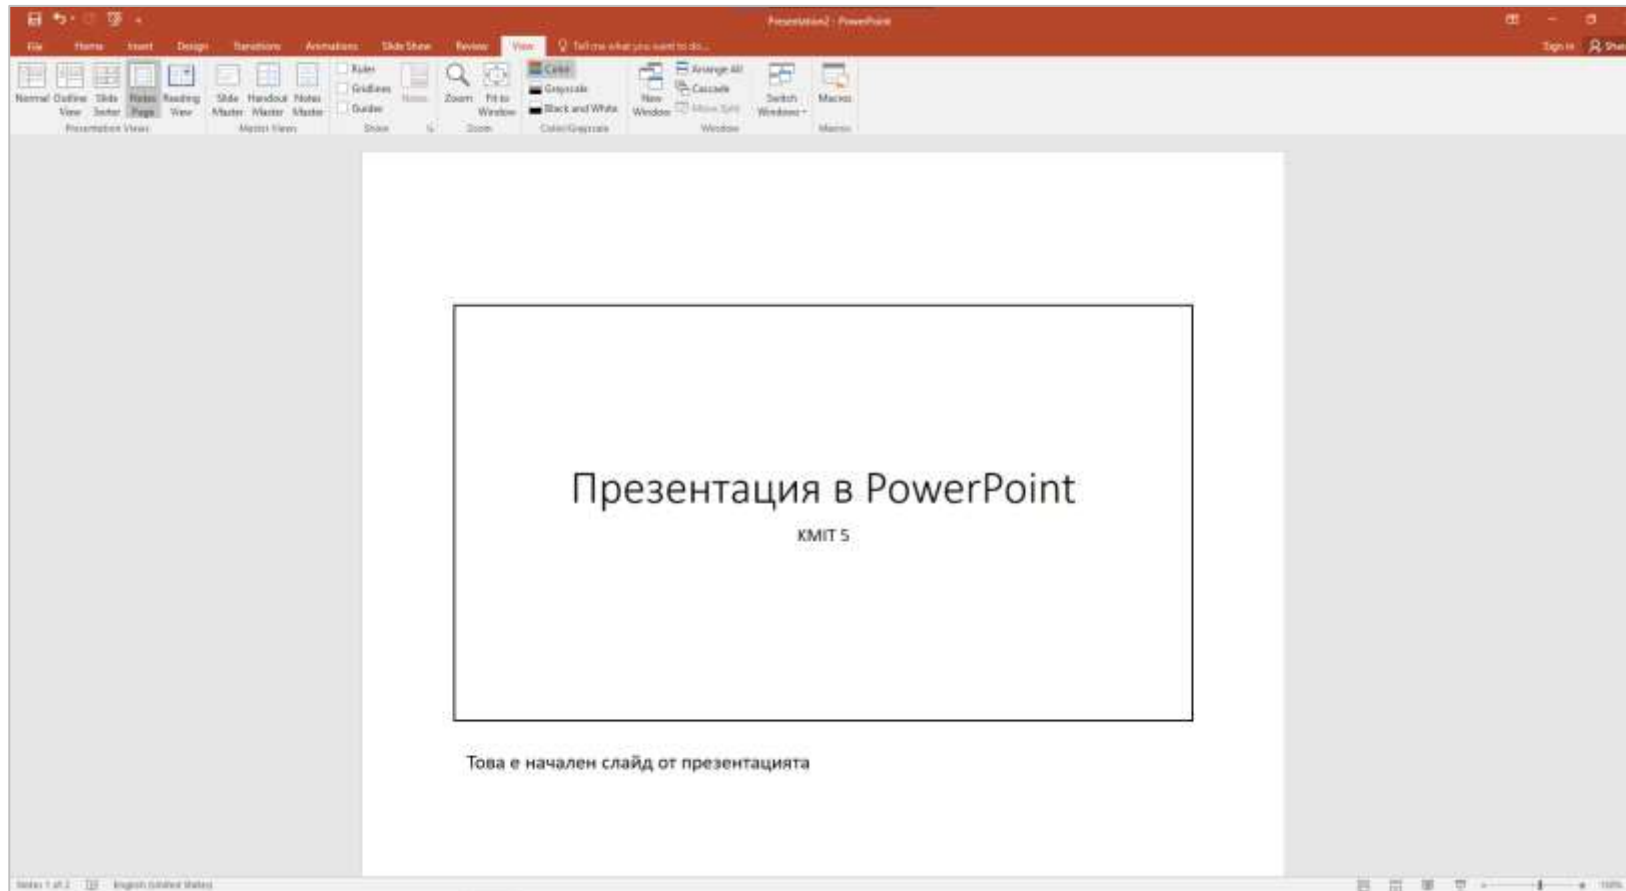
Presentation2 - PowerPoint

File Home Insert Design Transitions Animations Slide Show Review View Tell me what you want to do...

Sign in Share

Normal Outline View Slide Sorter Notes Page Reading View
Presentation Views

Slide Master Handout Master Notes Master
Master Views

Ruler Gridlines Guides Notes
Show

Zoom Fit to Window
Zoom

Color Grayscale Black and White
Color/Grayscale

New Window Arrange All Cascade Move Split Switch Windows
Window

Macros
Macros

Презентация в PowerPoint

КМIТ 5

Това е начален слайд от презентацията

Notes 1 of 2 English (United States)

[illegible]